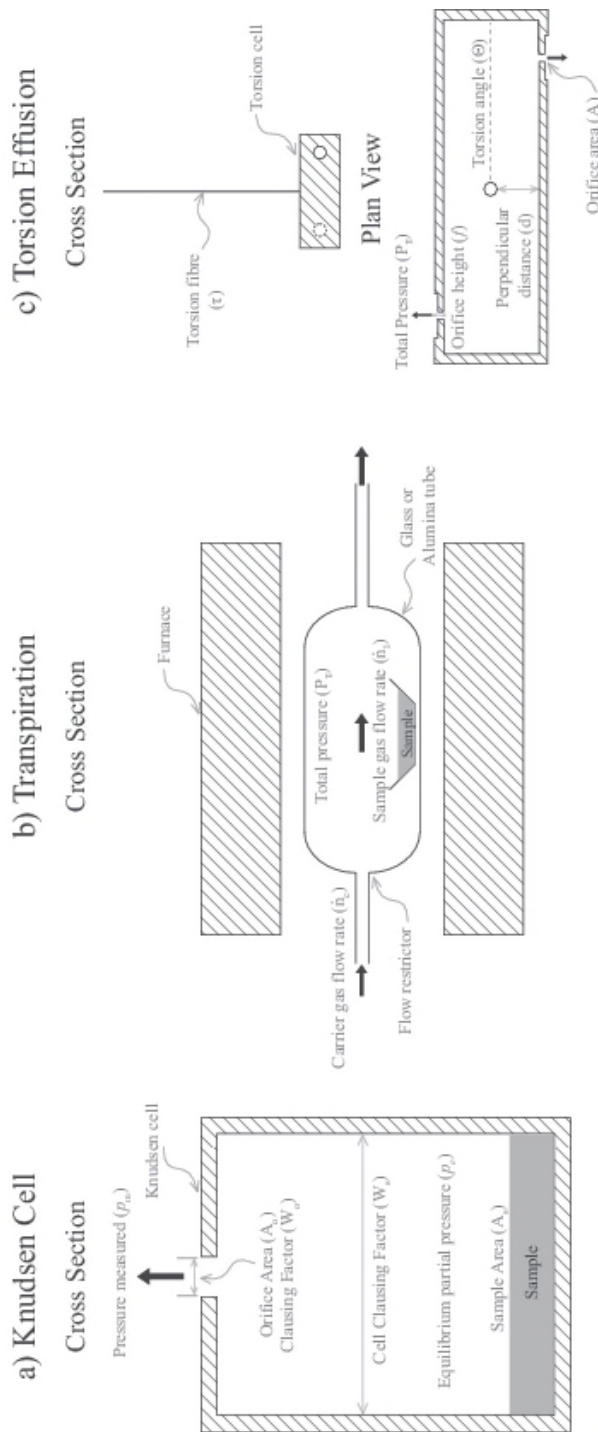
a) Knudsen Cell

Cross Section

Pressure measured ($p_m$)

Knudsen cell

Orifice Area ($A_o$)
Clausing Factor ($W_o$)

Cell Clausing Factor ($W_c$)

Equilibrium partial pressure ($p_e$)

Sample Area ($A_s$)

Sample

b) Transpiration

Cross Section

Furnace

Total pressure ($P_T$)

Sample gas flow rate ($\dot{n}_s$)

Sample

Glass or Alumina tube

Carrier gas flow rate ($\dot{n}_c$)

Flow restrictor

c) Torsion Effusion

Cross Section

Torsion fibre ($\tau$)

Torsion cell

Plan View

Total Pressure ($P_T$)

Orifice height ($f$)

Perpendicular distance (d)

Torsion angle ($\Theta$)

Orifice area (A)